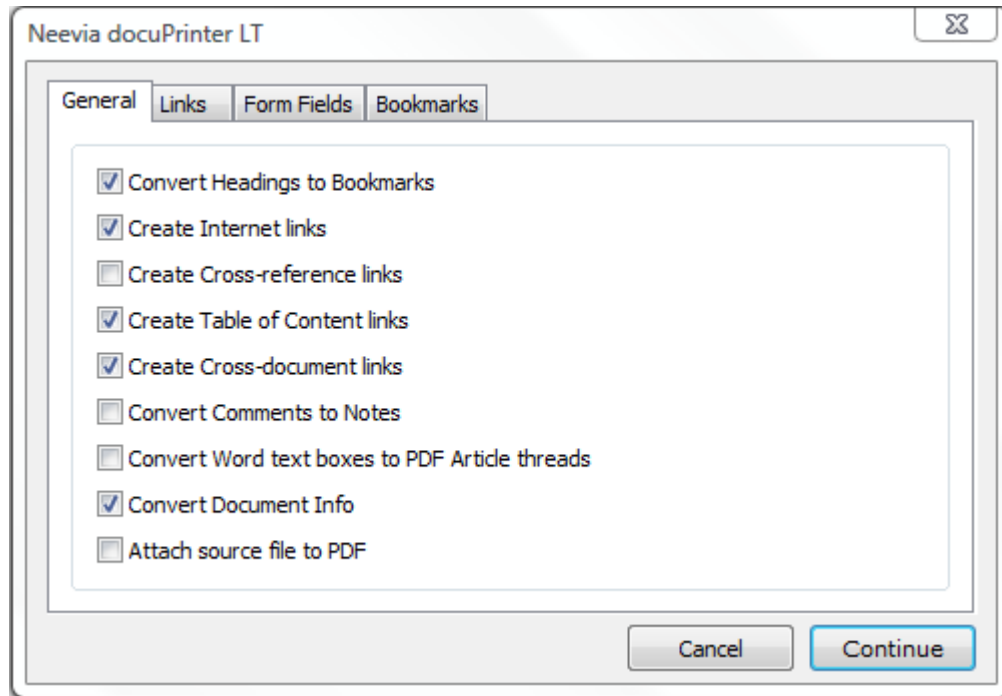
Neevia docuPrinter LT

General | Links | Form Fields | Bookmarks

Convert Headings to Bookmarks
Create Internet links
Create Cross-reference links
Create Table of Content links
Create Cross-document links
Convert Comments to Notes
Convert Word text boxes to PDF Article threads
Convert Document Info
Attach source file to PDF

Cancel
Continue